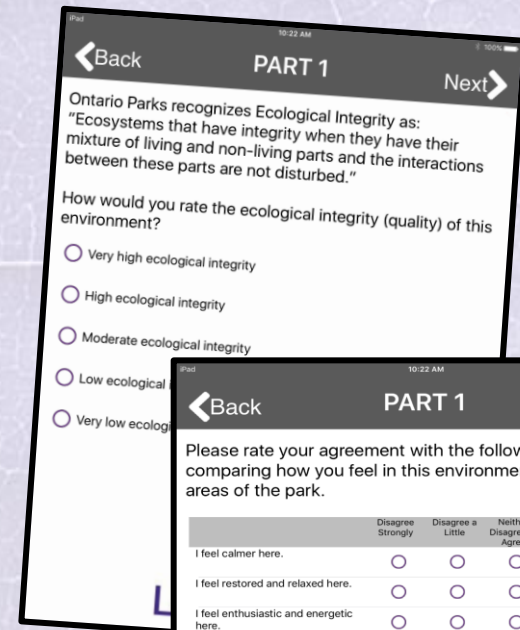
iPad 10:22 AM 100%

Back PART 1 Next

Ontario Parks recognizes Ecological Integrity as: "Ecosystems that have integrity when they have their mixture of living and non-living parts and the interactions between these parts are not disturbed."

How would you rate the ecological integrity (quality) of this environment?

Very high ecological integrity

High ecological integrity

Moderate ecological integrity

Low ecological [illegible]

Very low ecologi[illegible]

L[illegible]

iPad 10:22 AM

Back PART 1

Please rate your agreement with the follow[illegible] comparing how you feel in this environme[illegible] areas of the park.

| | Disagree Strongly | Disagree a Little | Neith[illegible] Disagre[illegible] Agre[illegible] |
|---|---|---|---|
| I feel calmer here. | ○ | ○ | ○ |
| I feel restored and relaxed here. | ○ | ○ | ○ |
| I feel enthusiastic and energetic here. | ○ | ○ | ○ |